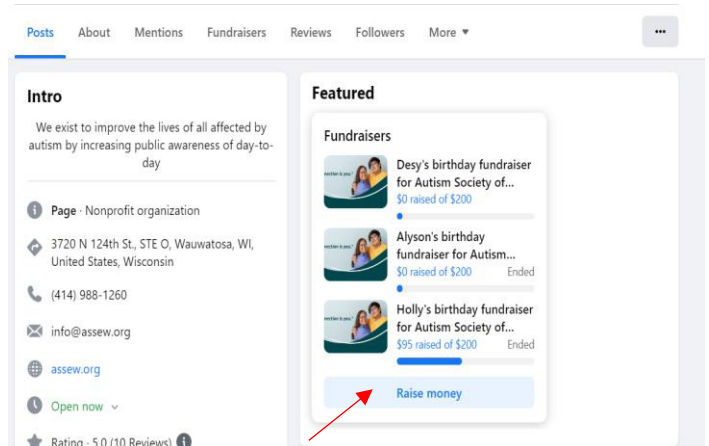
Posts About Mentions Fundraisers Reviews Followers More ▾ ···

Intro

We exist to improve the lives of all affected by autism by increasing public awareness of day-to-day

Page · Nonprofit organization

3720 N 124th St., STE O, Wauwatosa, WI, United States, Wisconsin

(414) 988-1260

info@assew.org

assew.org

Open now

Rating · 5.0 (10 Reviews)

Featured

Fundraisers

Desy's birthday fundraiser for Autism Society of...
$0 raised of $200

Alyson's birthday fundraiser for Autism...
$0 raised of $200 Ended

Holly's birthday fundraiser for Autism Society of...
$95 raised of $200 Ended

Raise money